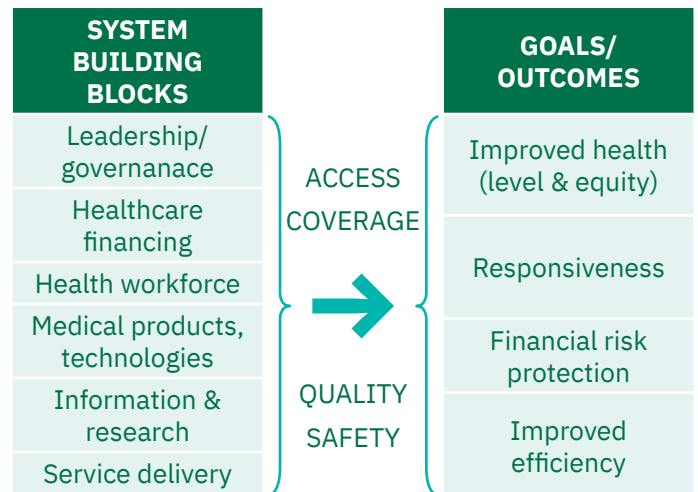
SYSTEM BUILDING BLOCKS

Leadership/ governanace

Healthcare financing

Health workforce

Medical products, technologies

Information & research

Service delivery

ACCESS COVERAGE

QUALITY SAFETY

GOALS/ OUTCOMES

Improved health (level & equity)

Responsiveness

Financial risk protection

Improved efficiency